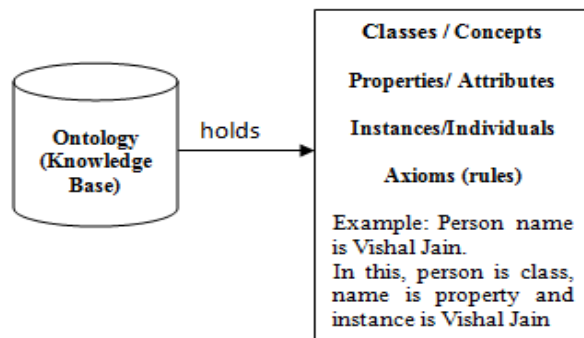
Ontology (Knowledge Base)

holds

Classes / Concepts

Properties/ Attributes

Instances/Individuals

Axioms (rules)

Example: Person name is Vishal Jain.
In this, person is class, name is property and instance is Vishal Jain